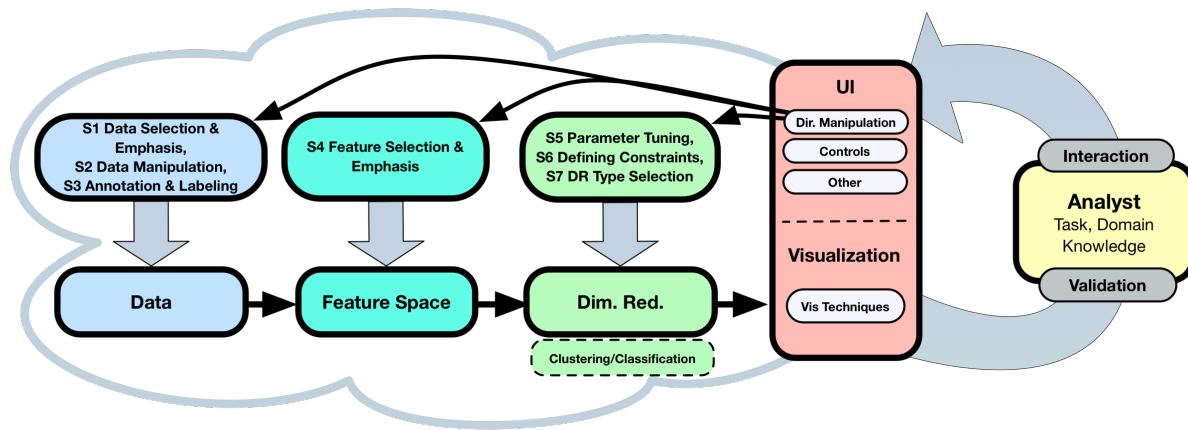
S1 Data Selection & Emphasis,
S2 Data Manipulation,
S3 Annotation & Labeling

S4 Feature Selection & Emphasis

S5 Parameter Tuning,
S6 Defining Constraints,
S7 DR Type Selection

UI

Dir. Manipulation

Controls

Other

Visualization

Vis Techniques

Data

Feature Space

Dim. Red.

Clustering/Classification

Interaction

Analyst
Task, Domain Knowledge

Validation